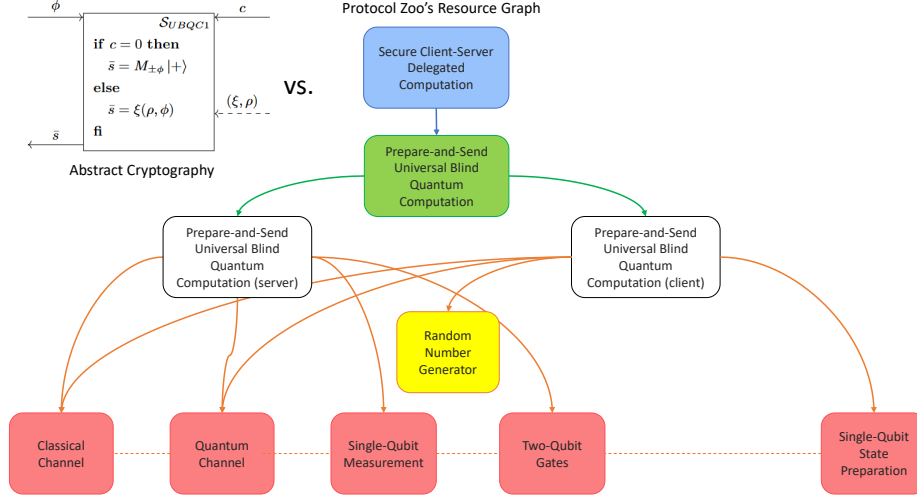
$\phi$

$\mathcal{S}_{UBQC1}$

$c$

**if** $c = 0$ **then**

$\bar{s} = M_{\pm\phi} |+\rangle$

**else**

$\bar{s} = \xi(\rho, \phi)$

$(\xi, \rho)$

$\bar{s}$

**fi**

Abstract Cryptography

VS.

Protocol Zoo's Resource Graph

Secure Client-Server Delegated Computation

Prepare-and-Send Universal Blind Quantum Computation

Prepare-and-Send Universal Blind Quantum Computation (server)

Prepare-and-Send Universal Blind Quantum Computation (client)

Random Number Generator

Classical Channel

Quantum Channel

Single-Qubit Measurement

Two-Qubit Gates

Single-Qubit State Preparation